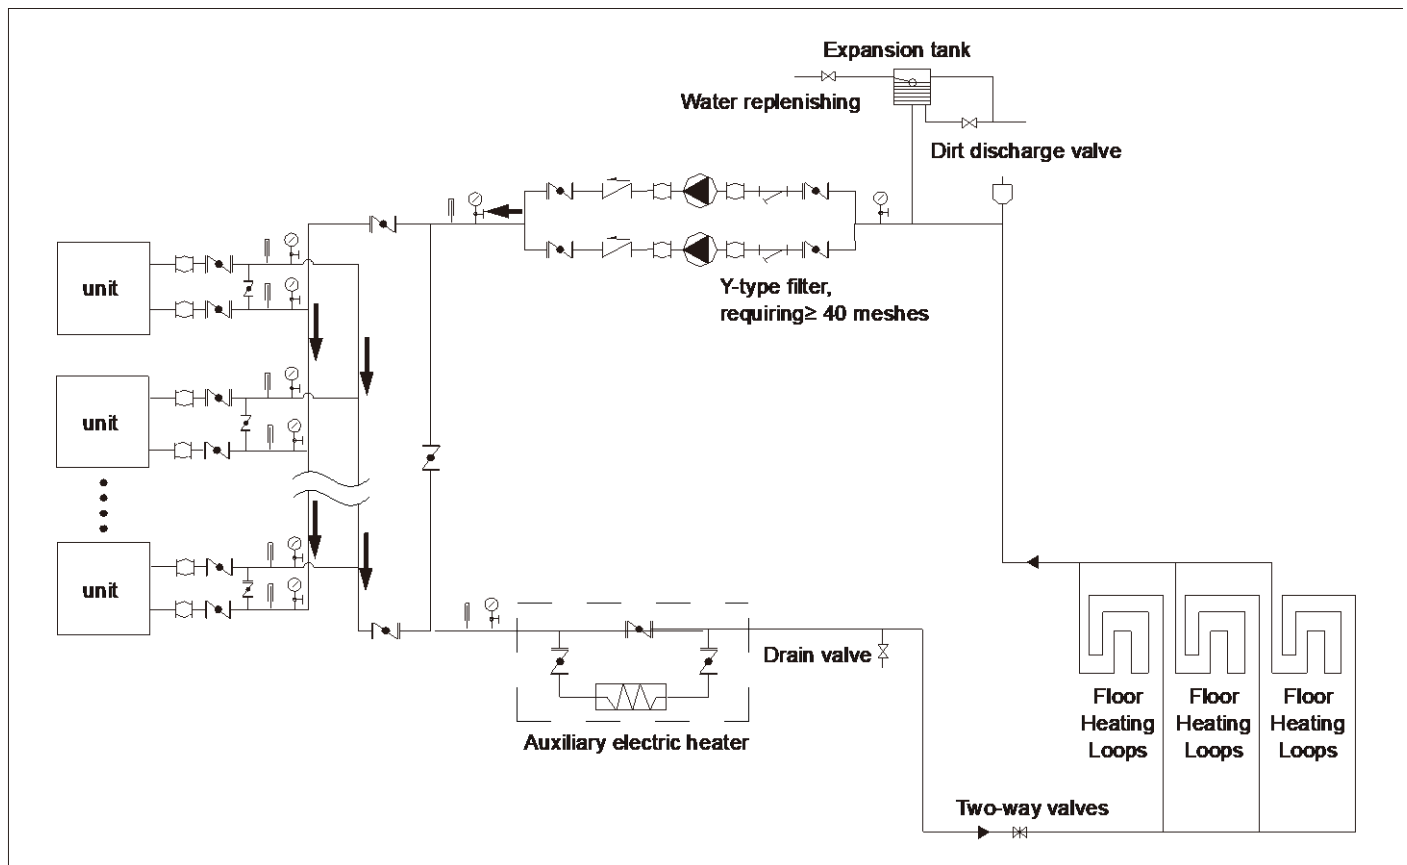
Expansion tank

Water replenishing

Dirt discharge valve

unit

unit

unit

Y-type filter, requiring≥ 40 meshes

Drain valve

Auxiliary electric heater

Floor Heating Loops

Floor Heating Loops

Floor Heating Loops

Two-way valves